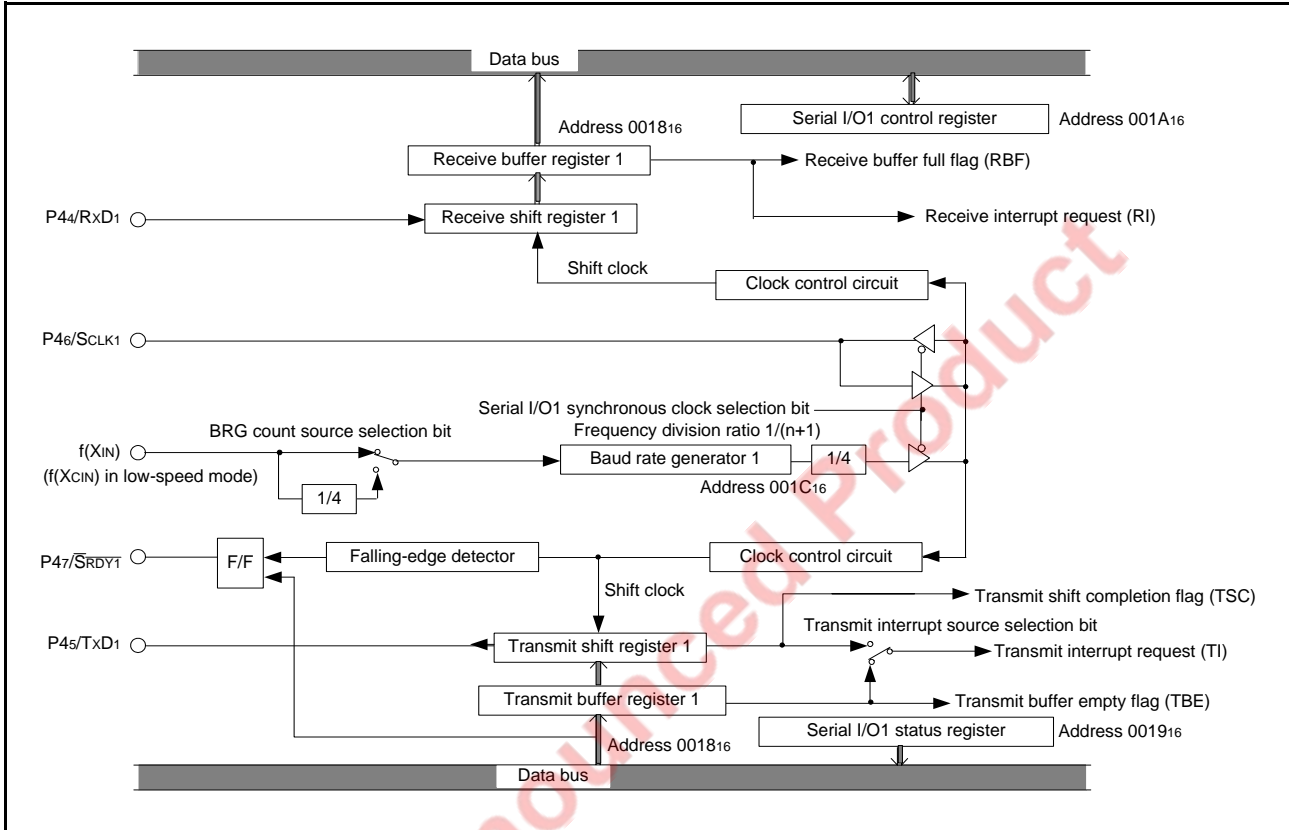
Data bus

Serial I/O1 control register

Address $001A_{16}$

Address $0018_{16}$

Receive buffer register 1

Receive buffer full flag (RBF)

$P4_4/RxD_1$

Receive shift register 1

Receive interrupt request (RI)

Shift clock

Clock control circuit

$P4_6/S_{CLK1}$

Serial I/O1 synchronous clock selection bit

BRG count source selection bit

Frequency division ratio 1/(n+1)

$f(X_{IN})$

($f(X_{CIN})$ in low-speed mode)

Baud rate generator 1

1/4

1/4

Address $001C_{16}$

$P4_7/\overline{S_{RDY1}}$

F/F

Falling-edge detector

Clock control circuit

Shift clock

Transmit shift completion flag (TSC)

Transmit interrupt source selection bit

$P4_5/TxD_1$

Transmit shift register 1

Transmit interrupt request (TI)

Transmit buffer register 1

Transmit buffer empty flag (TBE)

Serial I/O1 status register

Address $0019_{16}$

Address $0018_{16}$

Data bus

Renesas Product